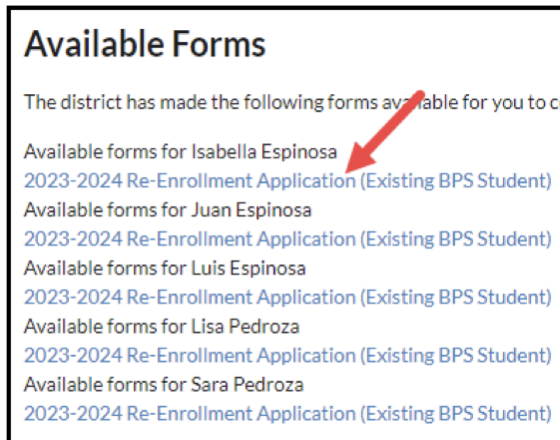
Available Forms

The district has made the following forms av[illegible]able for you to c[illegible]

Available forms for Isabella Espinosa
2023-2024 Re-Enrollment Application (Existing BPS Student)
Available forms for Juan Espinosa
2023-2024 Re-Enrollment Application (Existing BPS Student)
Available forms for Luis Espinosa
2023-2024 Re-Enrollment Application (Existing BPS Student)
Available forms for Lisa Pedroza
2023-2024 Re-Enrollment Application (Existing BPS Student)
Available forms for Sara Pedroza
2023-2024 Re-Enrollment Application (Existing BPS Student)